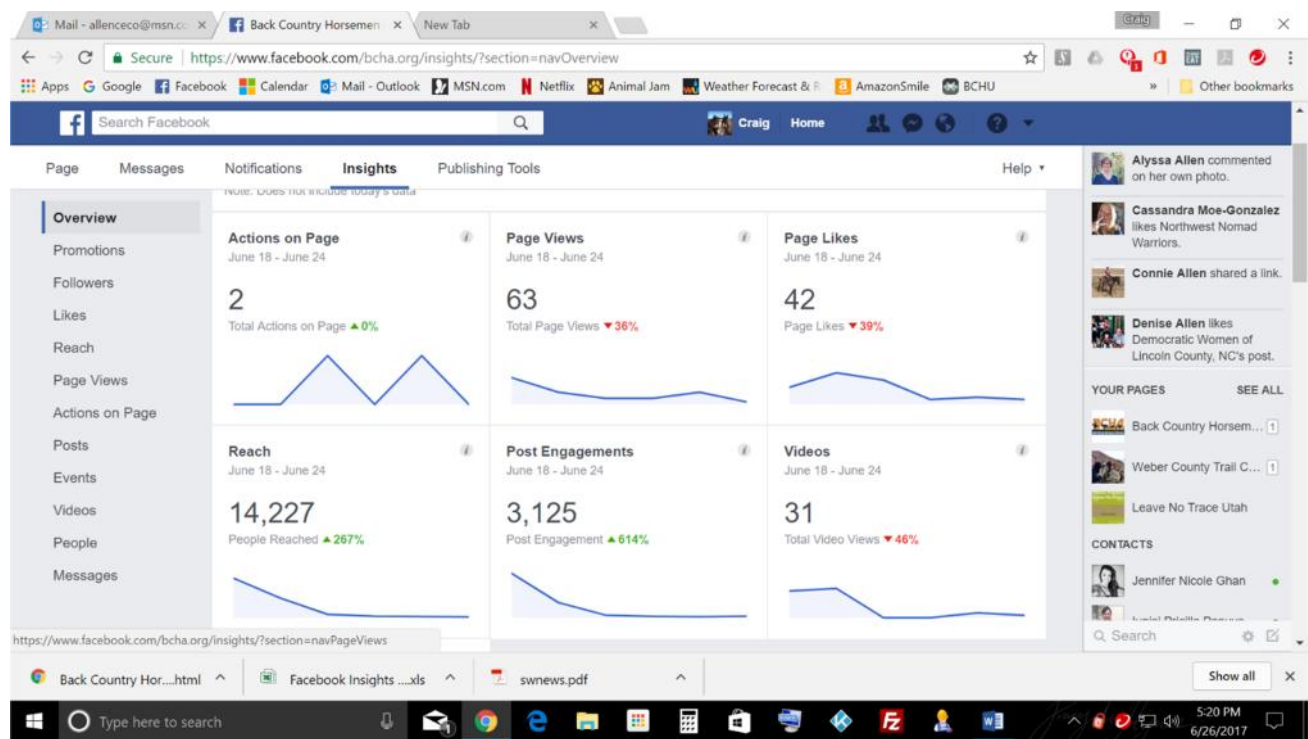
Mail - allenceco@msn.co ×
Back Country Horsemen ×
New Tab ×
Craig
Secure | https://www.facebook.com/bcha.org/insights/?section=navOverview
Apps Google Facebook Calendar Mail - Outlook MSN.com Netflix Animal Jam Weather Forecast & R AmazonSmile BCHU » Other bookmarks

Search Facebook
Craig Home

Page Messages Notifications Insights Publishing Tools Help ▾

Overview
Promotions
Followers
Likes
Reach
Page Views
Actions on Page
Posts
Events
Videos
People
Messages

Note: Does not include today's data

Actions on Page
June 18 - June 24
2
Total Actions on Page ▲0%

Page Views
June 18 - June 24
63
Total Page Views ▼36%

Page Likes
June 18 - June 24
42
Page Likes ▼39%

Reach
June 18 - June 24
14,227
People Reached ▲267%

Post Engagements
June 18 - June 24
3,125
Post Engagement ▲614%

Videos
June 18 - June 24
31
Total Video Views ▼46%

Alyssa Allen commented on her own photo.
Cassandra Moe-Gonzalez likes Northwest Nomad Warriors.
Connie Allen shared a link.
Denise Allen likes Democratic Women of Lincoln County, NC's post.

YOUR PAGES SEE ALL
Back Country Horsem... 1
Weber County Trail C... 1
Leave No Trace Utah

CONTACTS
Jennifer Nicole Ghan
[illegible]
Search

https://www.facebook.com/bcha.org/insights/?section=navPageViews

Back Country Hor....html ^
Facebook Insights ....xls ^
swnews.pdf ^
Show all ×

Type here to search
5:20 PM
6/26/2017